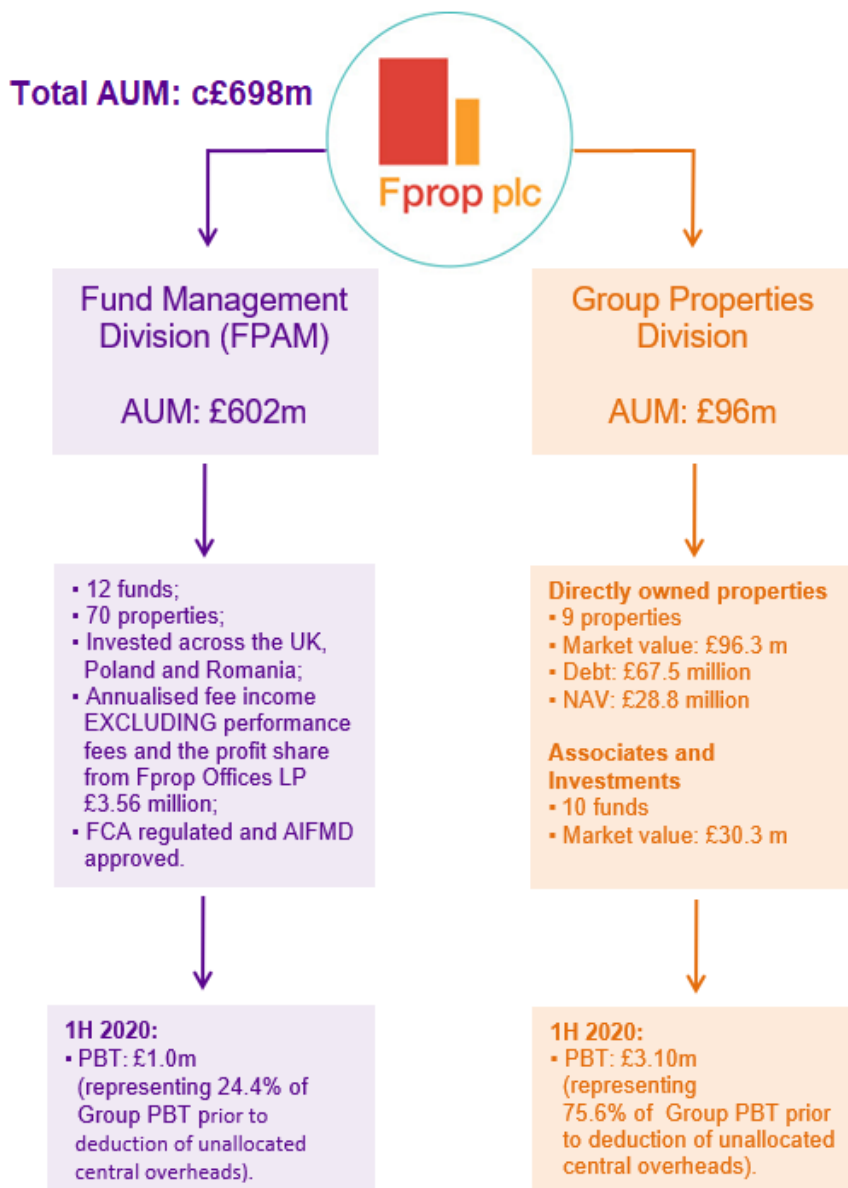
Total AUM: c£698m

Fprop plc

Fund Management Division (FPAM)

AUM: £602m

Group Properties Division

AUM: £96m

▪ 12 funds;
▪ 70 properties;
▪ Invested across the UK, Poland and Romania;
▪ Annualised fee income EXCLUDING performance fees and the profit share from Fprop Offices LP £3.56 million;
▪ FCA regulated and AIFMD approved.

Directly owned properties
▪ 9 properties
▪ Market value: £96.3 m
▪ Debt: £67.5 million
▪ NAV: £28.8 million

Associates and Investments
▪ 10 funds
▪ Market value: £30.3 m

1H 2020:
▪ PBT: £1.0m (representing 24.4% of Group PBT prior to deduction of unallocated central overheads).

1H 2020:
▪ PBT: £3.10m (representing 75.6% of Group PBT prior to deduction of unallocated central overheads).